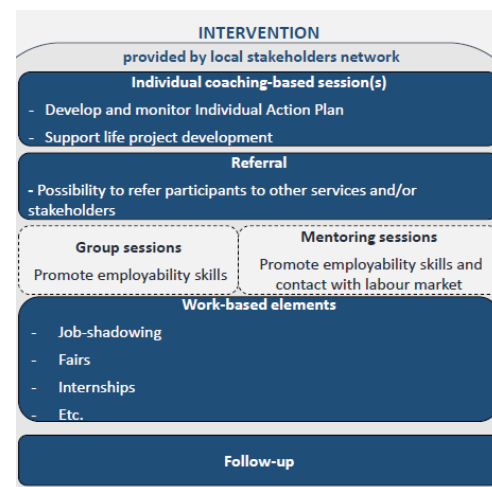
INTERVENTION

provided by local stakeholders network

Individual coaching-based session(s)

- Develop and monitor Individual Action Plan
- Support life project development

Referral

- Possibility to refer participants to other services and/or stakeholders

Group sessions

Promote employability skills

Mentoring sessions

Promote employability skills and contact with labour market

Work-based elements

- Job-shadowing
- Fairs
- Internships
- Etc.

Follow-up